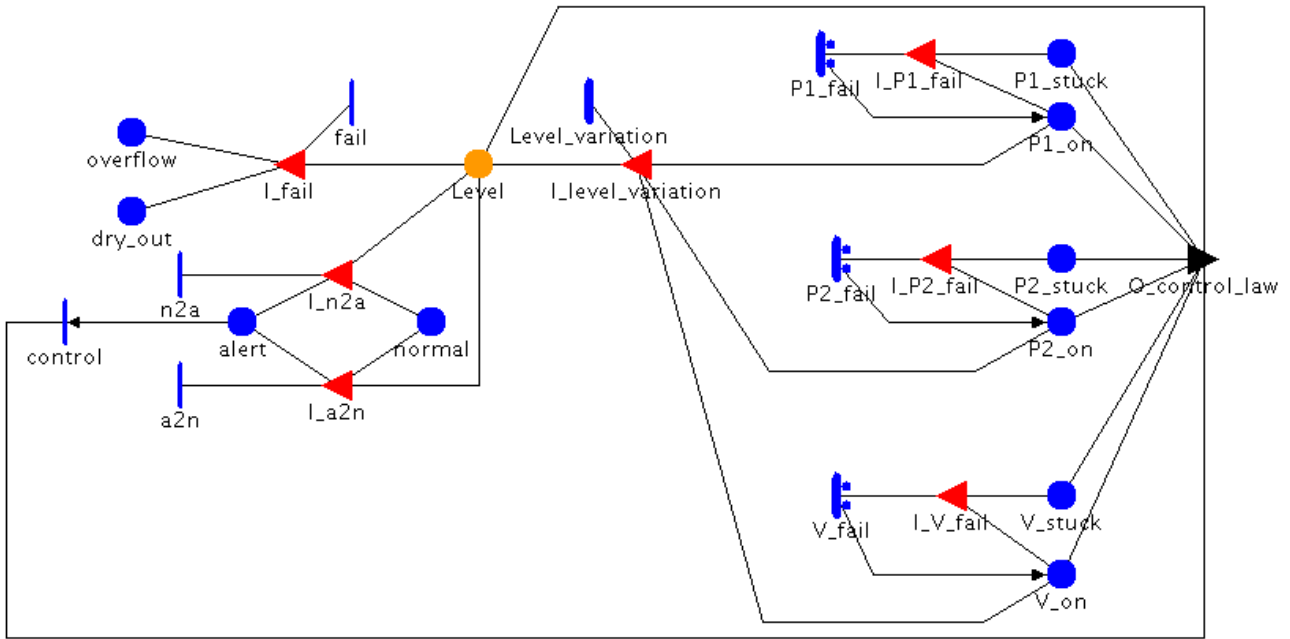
P1_fail
I_P1_fail
P1_stuck
P1_on
fail
Level_variation
overflow
I_fail
Level
I_level_variation
dry_out
P2_fail
I_P2_fail
P2_stuck
O_control_law
n2a
I_n2a
control
alert
normal
P2_on
a2n
I_a2n
V_fail
I_V_fail
V_stuck
V_on